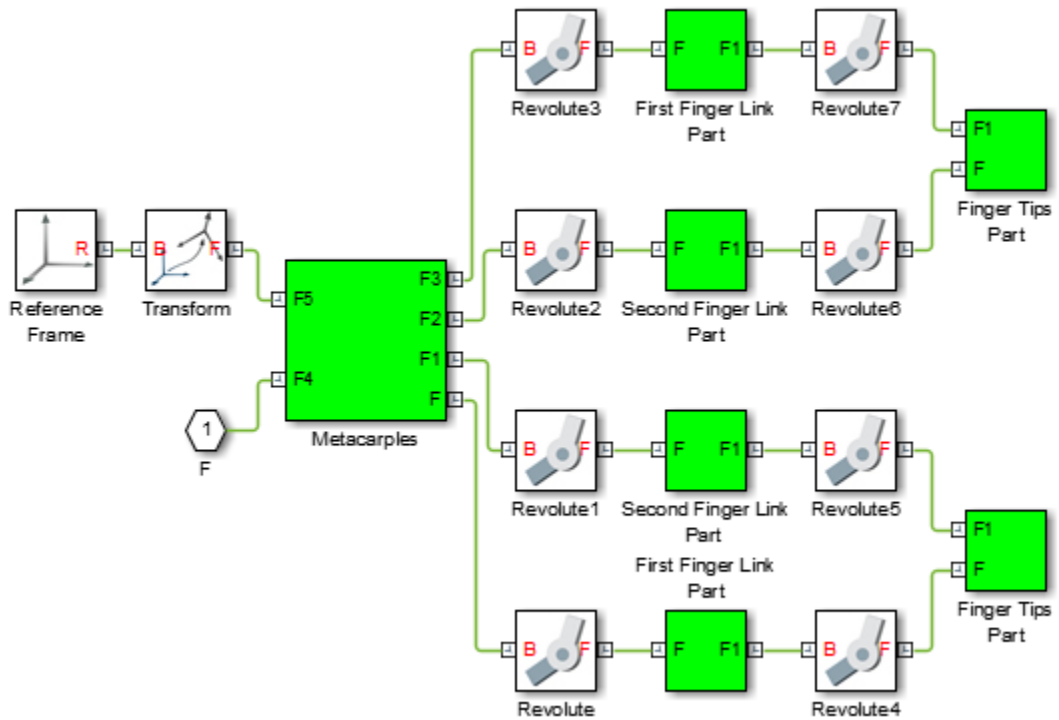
B F
Revolute3
F F1
First Finger Link Part
B F
Revolute7
F1
F
Finger Tips Part

R
Reference Frame
B F
Transform
F5
F4
F3
F2
F1
F
Metacarples
1
F

B F
Revolute2
F F1
Second Finger Link Part
B F
Revolute6

B F
Revolute1
F F1
Second Finger Link Part
B F
Revolute5
F1
F
Finger Tips Part

First Finger Link Part
B F
Revolute
F F1
B F
Revolute4